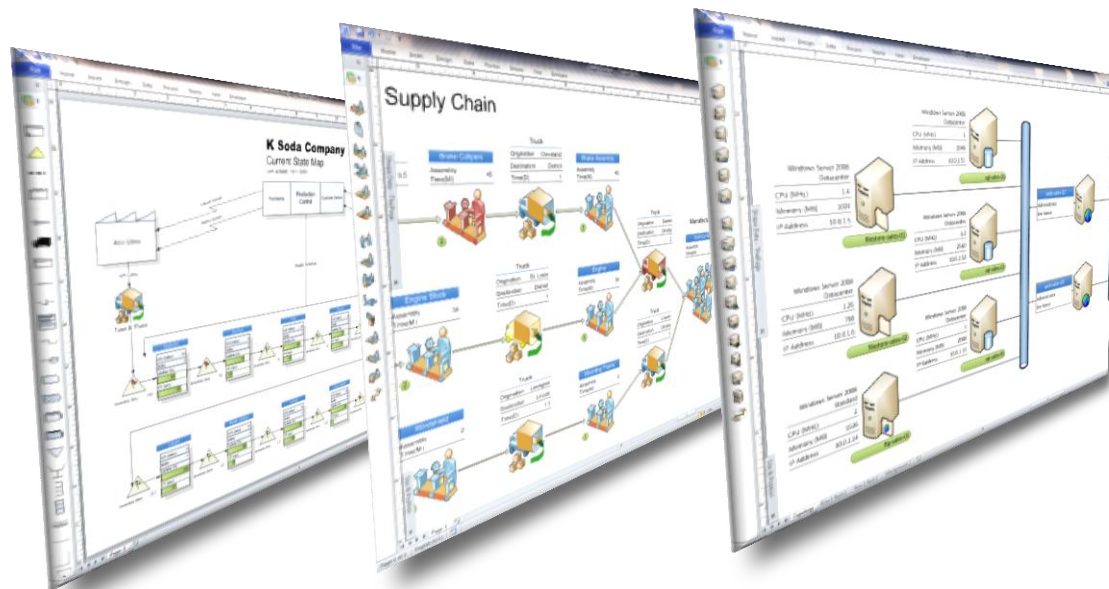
K Soda Company
Current State Map

Supply Chain

Brake Calipers
Assembly
Time(M)

Truck
Origination
Destination
Time(D)

Brake Assembly
Time(D)

Engine Block
Assembly
Time(M)

Truck
Origination
Destination
Time(D)

Engine
Assembly
Time(D)

Truck
Origination
Destination
Time(D)

Windows Server 2008
Datacenter
CPU (MHz)
Memory (MB)
IP Address

Windows Server 2008
Datacenter
CPU (MHz)
Memory (MB)
IP Address

Windows Server 2008
Datacenter
CPU (MHz)
Memory (MB)
IP Address

Windows Server 2008
Datacenter
CPU (MHz)
Memory (MB)
IP Address

Windows Server 2008
Datacenter
CPU (MHz)
Memory (MB)
IP Address

Windows Server 2008
Standard
CPU (MHz)
Memory (MB)
IP Address